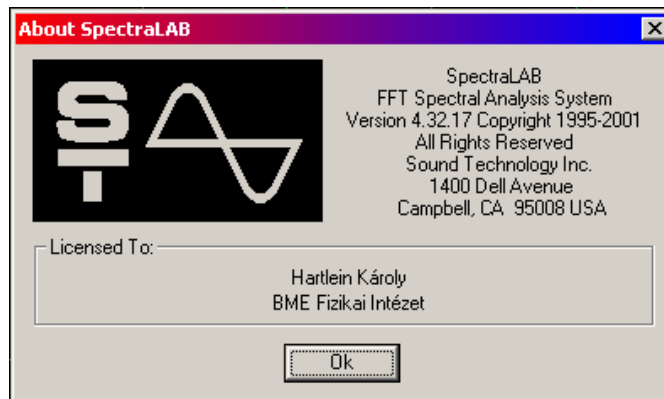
About SpectraLAB

SpectraLAB
FFT Spectral Analysis System
Version 4.32.17 Copyright 1995-2001
All Rights Reserved
Sound Technology Inc.
1400 Dell Avenue
Campbell, CA 95008 USA

Licensed To:
Hartlein Károly
BME Fizikai Intézet

Ok